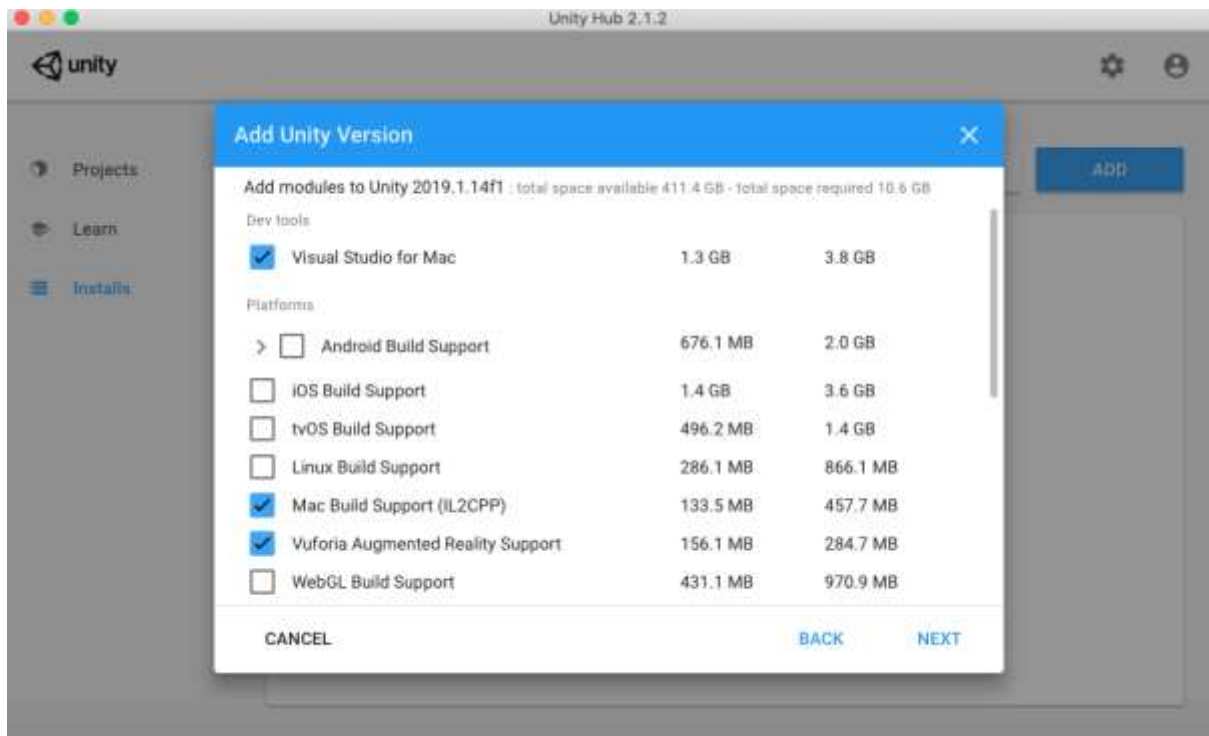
Unity Hub 2.1.2

unity

Projects

Learn

Installs

ADD

Add Unity Version

Add modules to Unity 2019.1.14f1 : total space available 411.4 GB - total space required 10.6 GB

Dev tools

| | | |
|---|---|---|
| Visual Studio for Mac | 1.3 GB | 3.8 GB |

Platforms

| | | |
|---|---|---|
| Android Build Support | 676.1 MB | 2.0 GB |
| iOS Build Support | 1.4 GB | 3.6 GB |
| tvOS Build Support | 496.2 MB | 1.4 GB |
| Linux Build Support | 286.1 MB | 866.1 MB |
| Mac Build Support (IL2CPP) | 133.5 MB | 457.7 MB |
| Vuforia Augmented Reality Support | 156.1 MB | 284.7 MB |
| WebGL Build Support | 431.1 MB | 970.9 MB |

CANCEL

BACK

NEXT